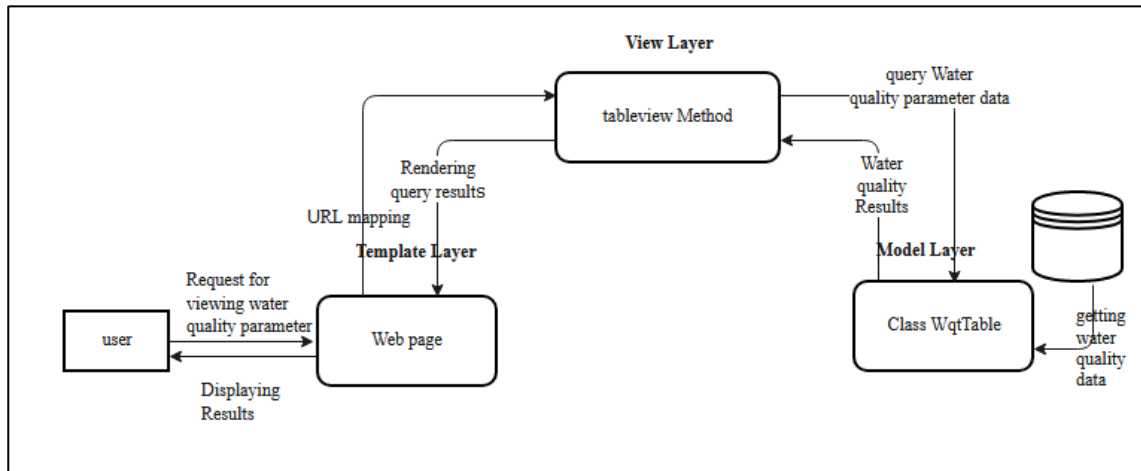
View Layer

tableview Method

query Water quality parameter data

Rendering query results

Water quality Results

URL mapping

Template Layer

Model Layer

Request for viewing water quality parameter

user

Web page

Class WqtTable

getting water quality data

Displaying Results